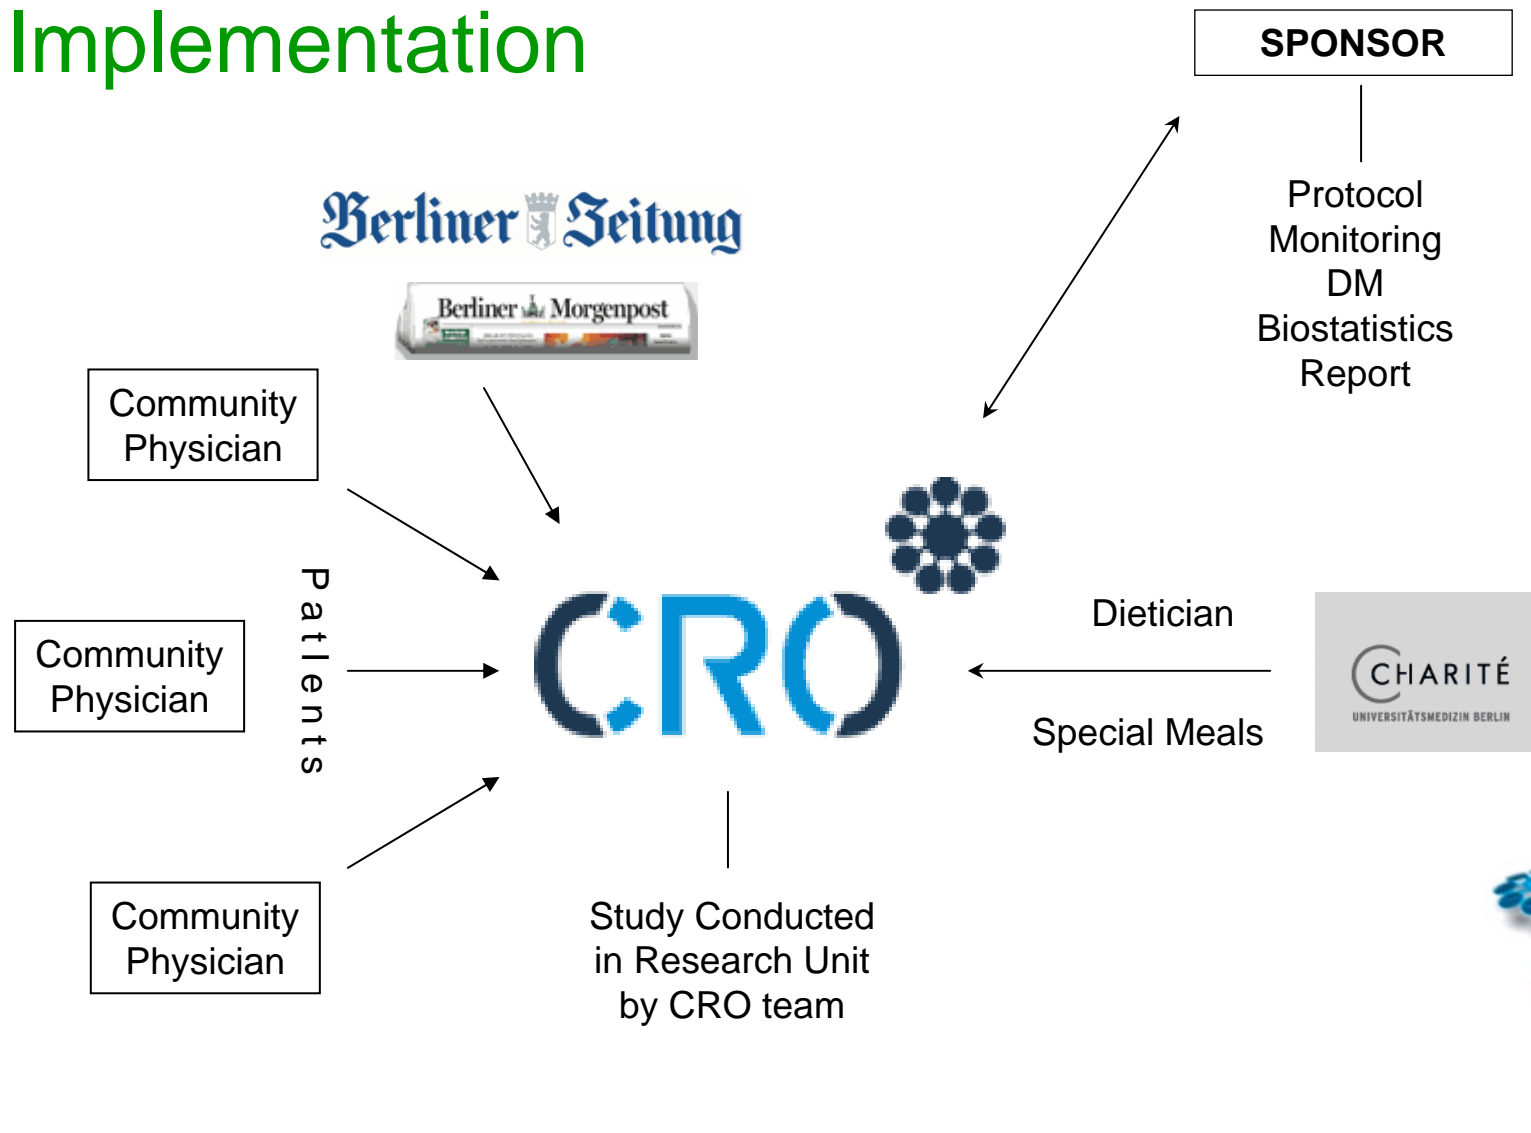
Implementation

SPONSOR

Protocol
Monitoring
DM
Biostatistics
Report

Berliner Zeitung

Berliner Morgenpost

Community Physician

Community Physician

Community Physician

Patients

CRO

Dietician

Special Meals

CHARITÉ
UNIVERSITÄTSMEDIZIN BERLIN

Study Conducted in Research Unit by CRO team